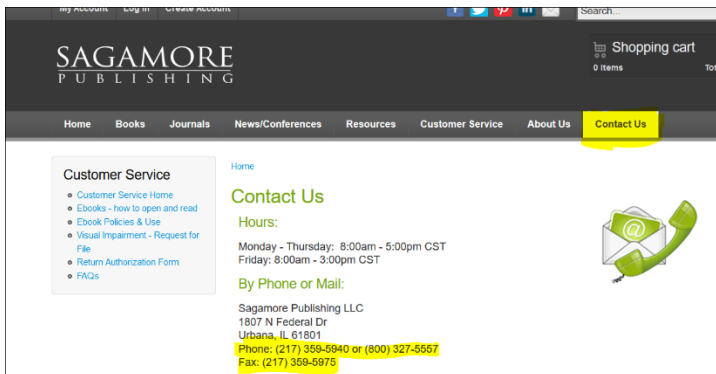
My Account Log in Create Account

Search...

SAGAMORE
PUBLISHING

Shopping cart
0 Items Tot

Home Books Journals News/Conferences Resources Customer Service About Us Contact Us

Customer Service
- Customer Service Home
- Ebooks - how to open and read
- Ebook Policies & Use
- Visual Impairment - Request for File
- Return Authorization Form
- FAQs

Home

Contact Us

Hours:

Monday - Thursday: 8:00am - 5:00pm CST
Friday: 8:00am - 3:00pm CST

By Phone or Mail:

Sagamore Publishing LLC
1807 N Federal Dr
Urbana, IL 61801
Phone: (217) 359-5940 or (800) 327-5557
Fax: (217) 359-5975